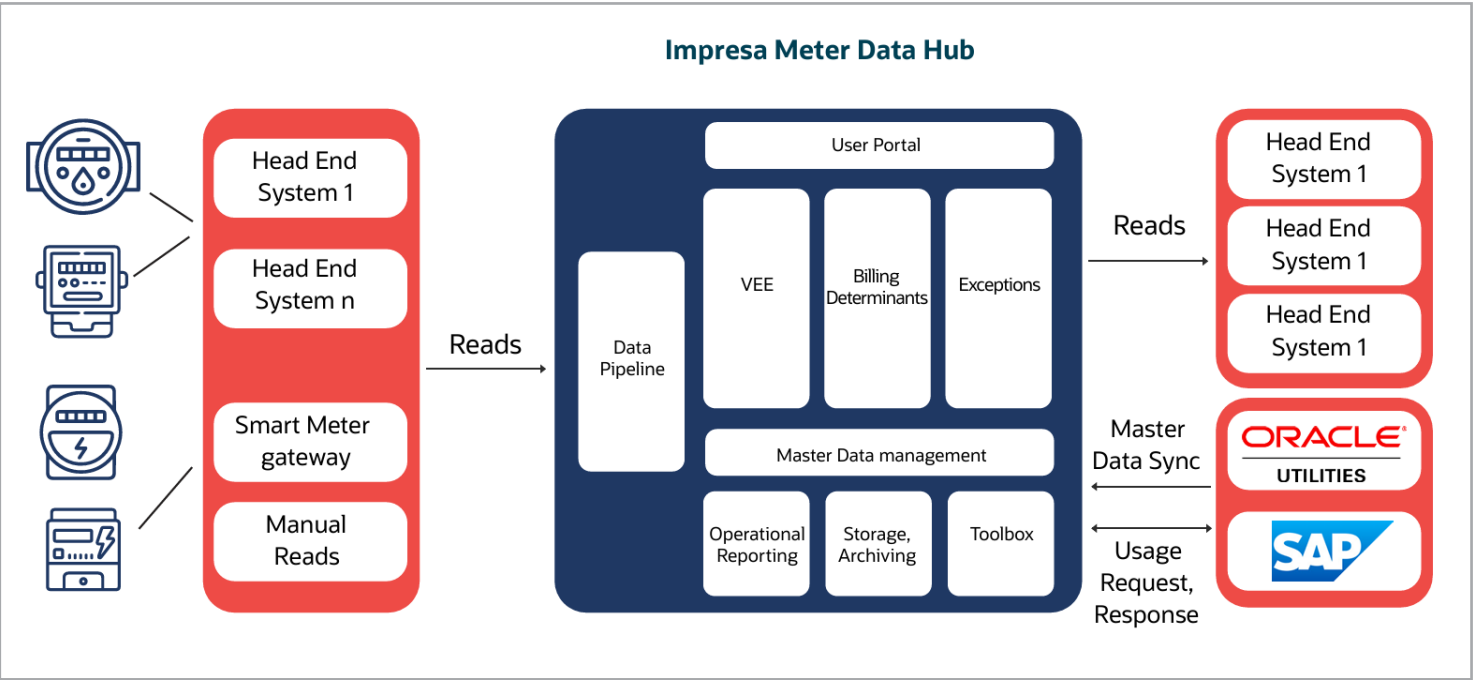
Impresa Meter Data Hub

Head End System 1

Head End System n

Smart Meter gateway

Manual Reads

Reads

User Portal

Data Pipeline

VEE

Billing Determinants

Exceptions

Master Data management

Operational Reporting

Storage, Archiving

Toolbox

Reads

Head End System 1

Head End System 1

Head End System 1

Master Data Sync

Usage Request, Response

ORACLE UTILITIES

SAP